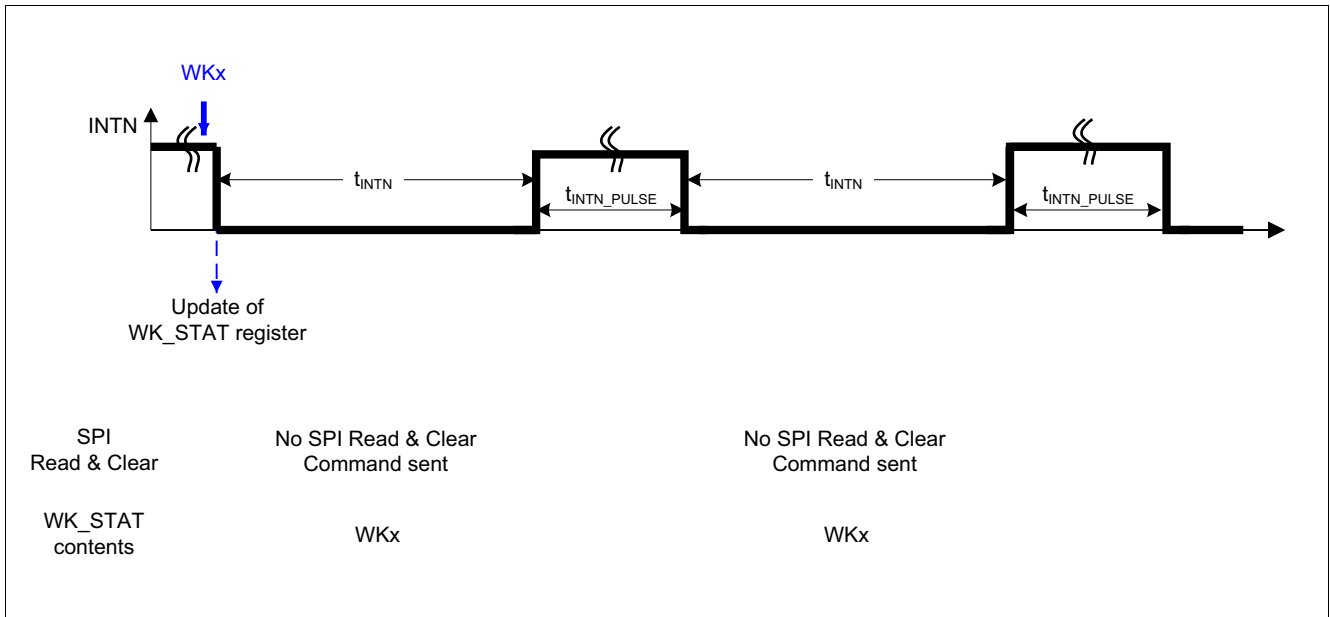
WKx

INTN

$t_{INTN}$

$t_{INTN\_PULSE}$

$t_{INTN}$

$t_{INTN\_PULSE}$

Update of WK_STAT register

SPI Read & Clear

No SPI Read & Clear Command sent

No SPI Read & Clear Command sent

WK_STAT contents

WKx

WKx